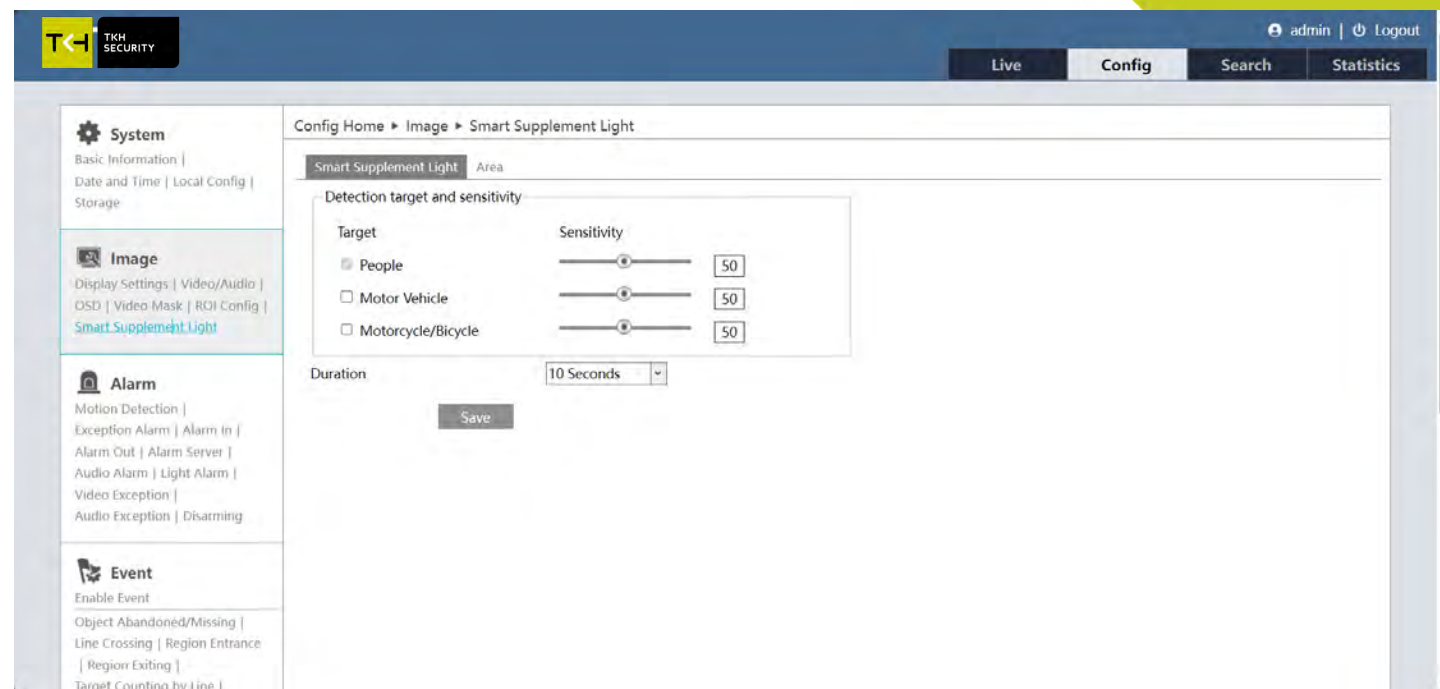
TKH SECURITY

admin | Logout

Live | Config | Search | Statistics

System
Basic Information | Date and Time | Local Config | Storage

Image
Display Settings | Video/Audio | OSD | Video Mask | ROI Config | Smart Supplement Light

Alarm
Motion Detection | Exception Alarm | Alarm In | Alarm Out | Alarm Server | Audio Alarm | Light Alarm | Video Exception | Audio Exception | Disarming

Event
Enable Event
Object Abandoned/Missing | Line Crossing | Region Entrance | Region Exiting | Target Counting by Line | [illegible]

Config Home ► Image ► Smart Supplement Light

Smart Supplement Light | Area

Detection target and sensitivity

| Target | Sensitivity |
|---|---|
| People | 50 |
| Motor Vehicle | 50 |
| Motorcycle/Bicycle | 50 |

Duration 10 Seconds

Save